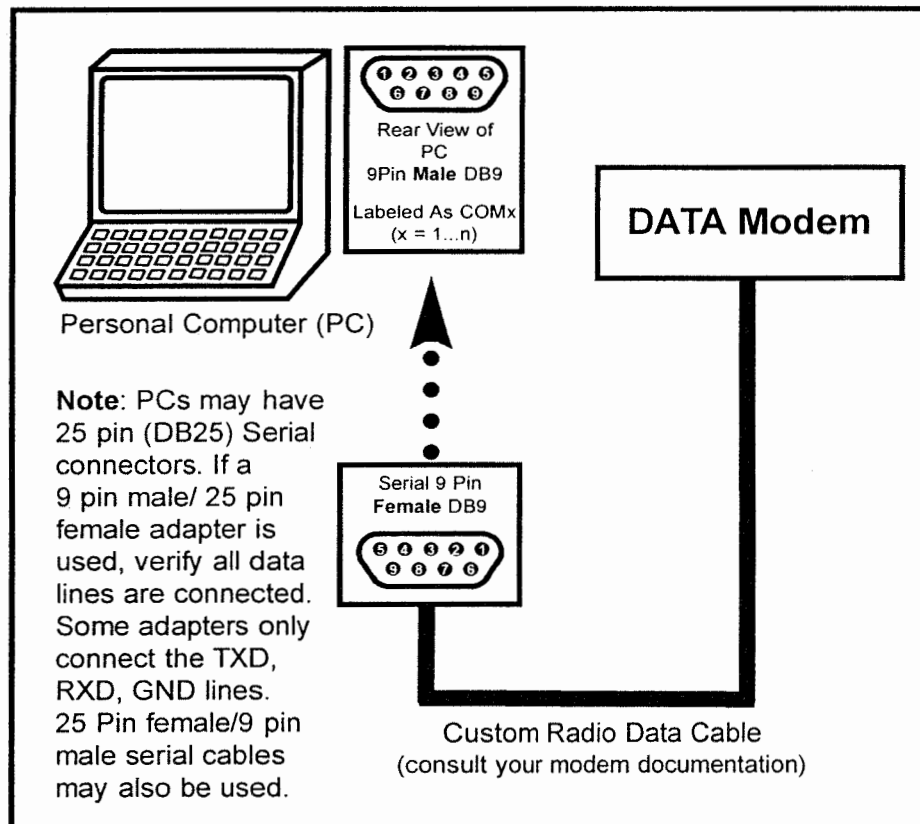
1 2 3 4 5
6 7 8 9

Rear View of PC
9Pin **Male** DB9

Labeled As COMx
(x = 1...n)

DATA Modem

Personal Computer (PC)

**Note**: PCs may have 25 pin (DB25) Serial connectors. If a 9 pin male/ 25 pin female adapter is used, verify all data lines are connected. Some adapters only connect the TXD, RXD, GND lines. 25 Pin female/9 pin male serial cables may also be used.

Serial 9 Pin
**Female** DB9

5 4 3 2 1
9 8 7 6

Custom Radio Data Cable
(consult your modem documentation)